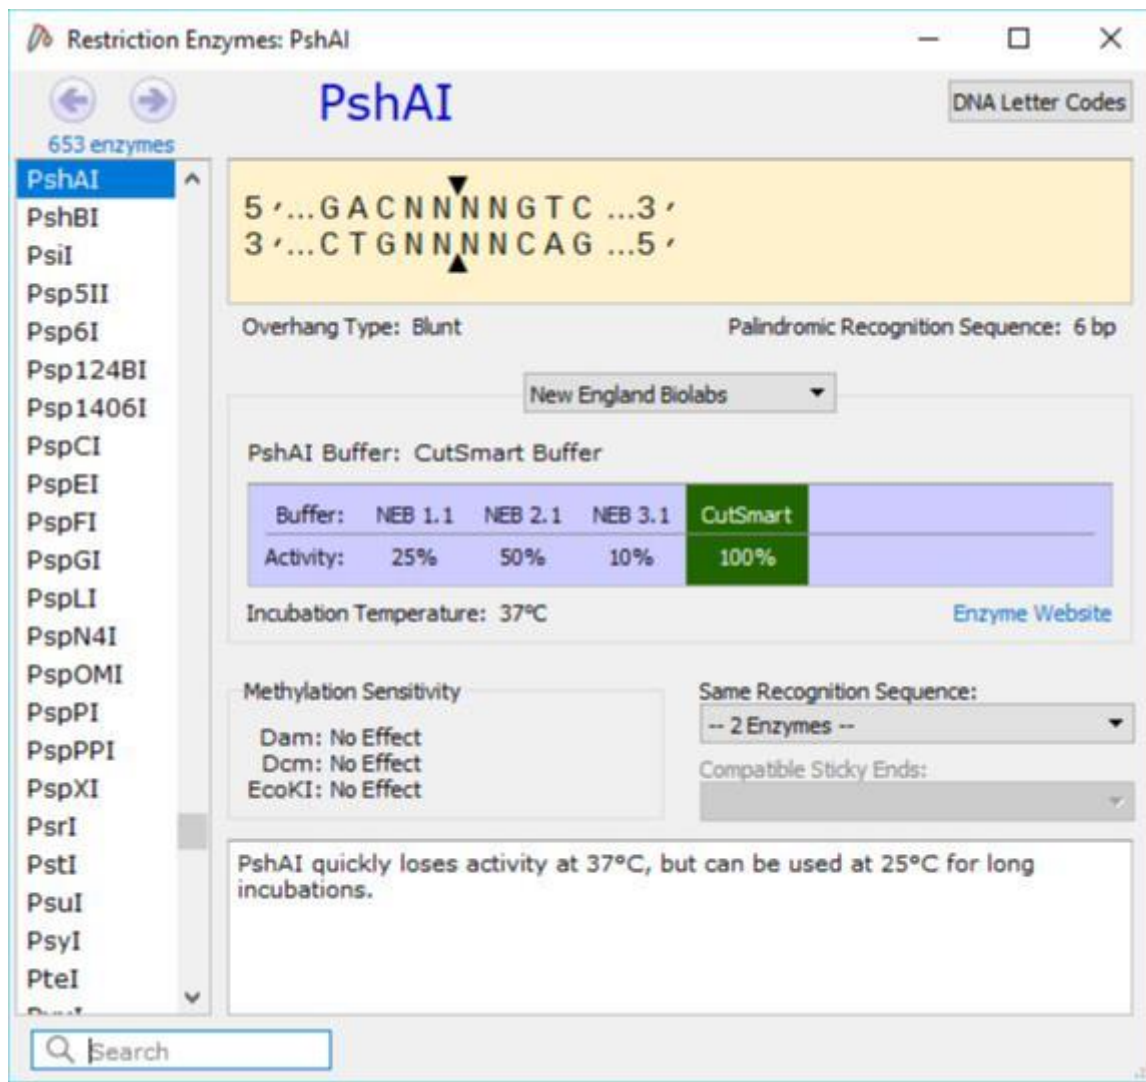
Restriction Enzymes: PshAI

653 enzymes

PshAI

DNA Letter Codes

PshAI
PshBI
PsiI
Psp5II
Psp6I
Psp124BI
Psp1406I
PspCI
PspEI
PspFI
PspGI
PspLI
PspN4I
PspOMI
PspPI
PspPPI
PspXI
PsrI
PstI
PsuI
PsyI
PteI

5′...GACNNNNGTC ...3′
3′...CTGNNNNCAG ...5′

Overhang Type: Blunt

Palindromic Recognition Sequence: 6 bp

New England Biolabs

PshAI Buffer: CutSmart Buffer

| Buffer: | NEB 1.1 | NEB 2.1 | NEB 3.1 | CutSmart |
|---|---|---|---|---|
| Activity: | 25% | 50% | 10% | 100% |

Incubation Temperature: 37°C

Enzyme Website

Methylation Sensitivity
Dam: No Effect
Dcm: No Effect
EcoKI: No Effect

Same Recognition Sequence:
-- 2 Enzymes --

Compatible Sticky Ends:

PshAI quickly loses activity at 37°C, but can be used at 25°C for long incubations.

Search